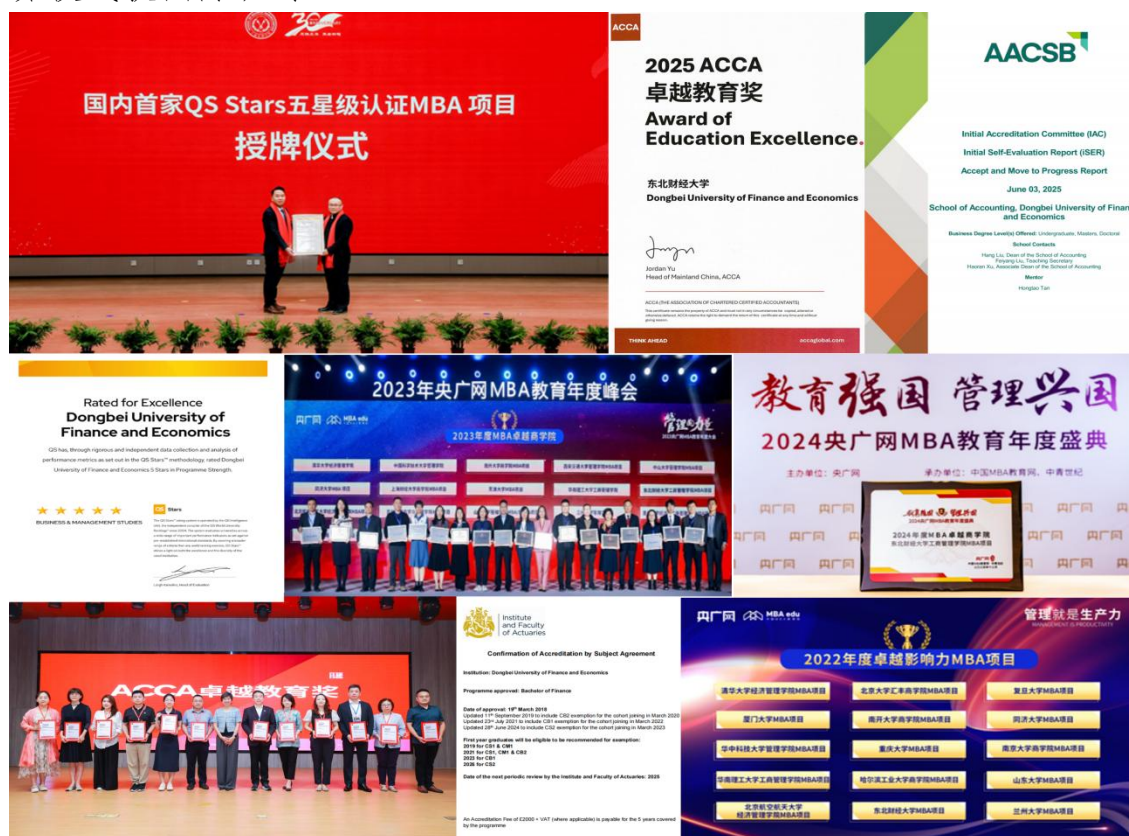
国内首家QS Stars五星级认证MBA 项目
授牌仪式

ACCA
2025 ACCA
卓越教育奖
Award of Education Excellence.
东北财经大学
Dongbei University of Finance and Economics
Jordan Yu
Head of Mainland China, ACCA
ACCA (THE ASSOCIATION OF CHARTERED CERTIFIED ACCOUNTANTS)
THINK AHEAD
accaglobal.com

AACSB
Initial Accreditation Committee (IAC)
Initial Self-Evaluation Report (iSER)
Accept and Move to Progress Report
June 03, 2025
School of Accounting, Dongbei University of Finan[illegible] and Economics
Business Degree Level(s) Offered: Undergraduate, Masters, Doctoral
School Contacts
Hang Liu, Dean of the School of Accounting
Feiyang Liu, Teaching Secretary
Haoran Xu, Associate Dean of the School of Accounting
Mentor
Hongbo Tan

Rated for Excellence
Dongbei University of Finance and Economics
QS has, through rigorous and independent data collection and analysis of performance metrics as set out in the QS Stars™ methodology, rated Dongbei University of Finance and Economics 5 Stars in Programme Strength.
BUSINESS & MANAGEMENT STUDIES
QS Stars

2023年央广网MBA教育年度峰会
央广网 MBA edu
2023年度MBA卓越商学院

教育强国 管理兴国
2024央广网MBA教育年度盛典
主办单位：央广网 承办单位：中国MBA教育网、中青世纪
2024年度MBA卓越商学院
东北财经大学工商管理学院

ACCA卓越教育奖

Institute and Faculty of Actuaries
Confirmation of Accreditation by Subject Agreement
Institution: Dongbei University of Finance and Economics
Programme approved: Bachelor of Finance
Date of approval: 19th March 2019
Updated 11th September 2019 to include CB2 exemption for the cohort joining in March 2020
Updated 23rd July 2021 to include CB1 exemption for the cohort joining in March 2022
Updated 28th June 2024 to include CS2 exemption for the cohort joining in March 2023
First year graduates will be eligible to be recommended for exemption:
2019 for CS1 & CM1
2021 for CS1, CM1 & CB2
2023 for CB1
2026 for CS2
Date of the next periodic review by the Institute and Faculty of Actuaries: 2025
An Accreditation Fee of £2000 + VAT (where applicable) is payable for the 5 years covered by the programme

央广网 MBA edu
管理就是生产力
MANAGEMENT IS PRODUCTIVITY
2022年度卓越影响力MBA项目
清华大学经济管理学院MBA项目
北京大学光华管理学院MBA项目
复旦大学MBA项目
厦门大学MBA项目
南开大学商学院MBA项目
同济大学MBA项目
华中科技大学管理学院MBA项目
重庆大学MBA项目
南京大学商学院MBA项目
华南理工大学工商管理学院MBA项目
哈尔滨工业大学商学院MBA项目
山东大学MBA项目
北京航空航天大学经济管理学院MBA项目
东北财经大学MBA项目
兰州大学MBA项目